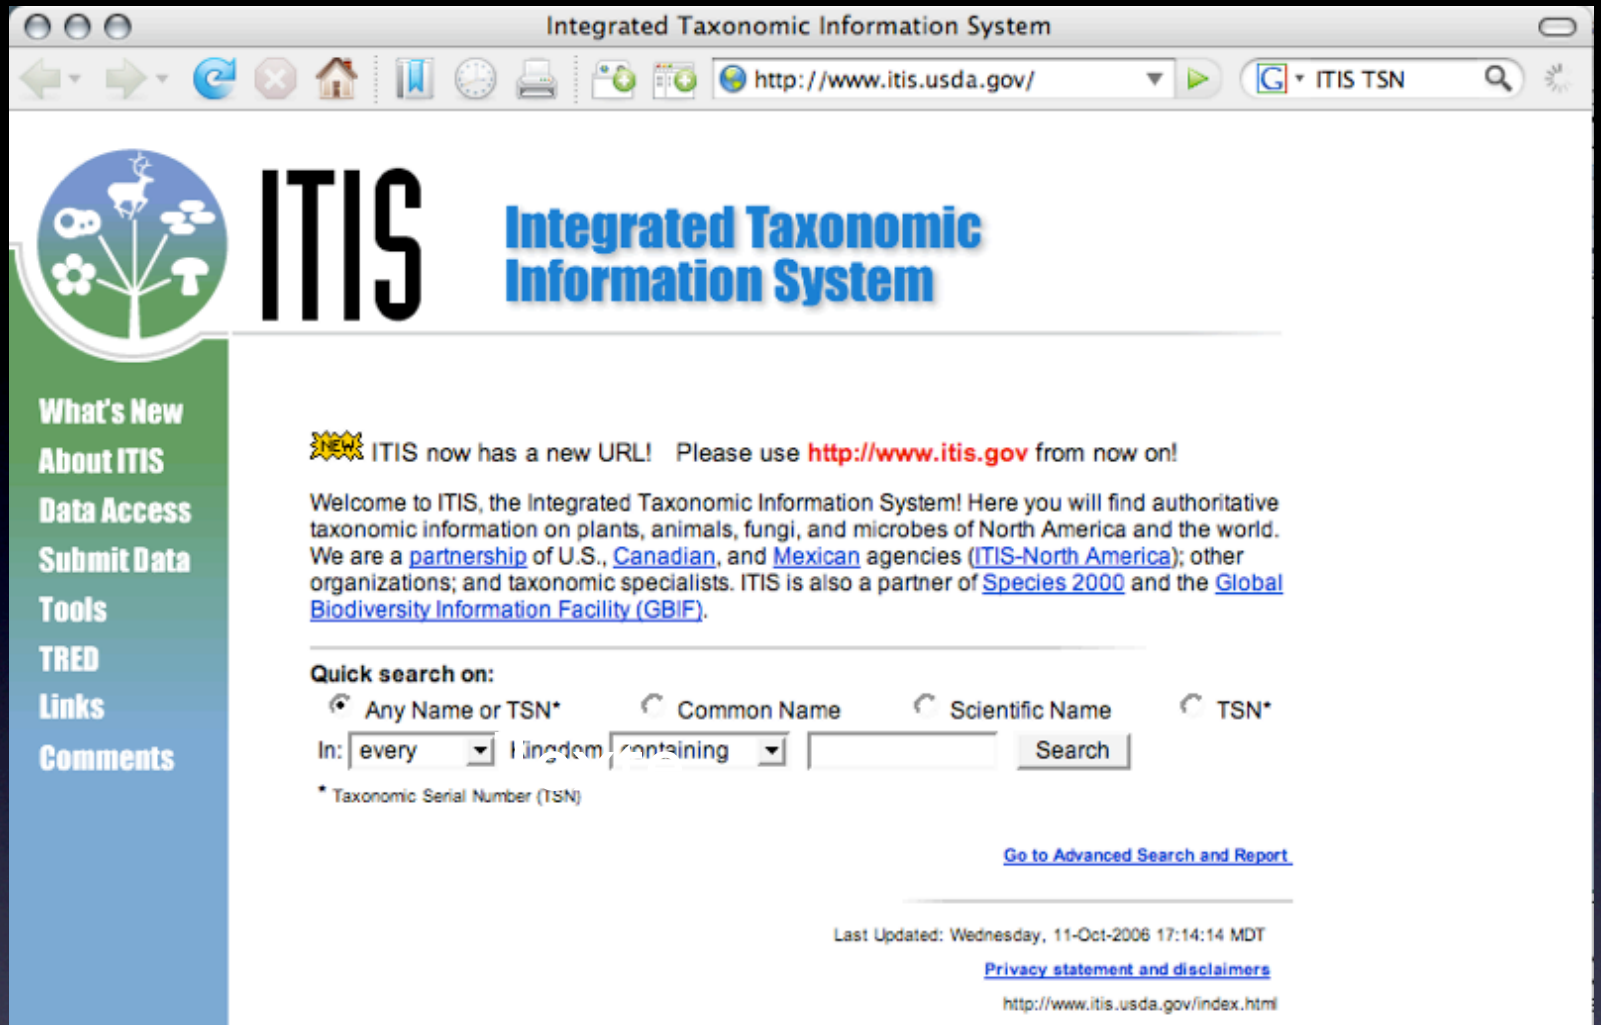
Integrated Taxonomic Information System

http://www.itis.usda.gov/

ITIS TSN

ITIS

Integrated Taxonomic Information System

What's New
About ITIS
Data Access
Submit Data
Tools
TRED
Links
Comments

NEW ITIS now has a new URL! Please use http://www.itis.gov from now on!

Welcome to ITIS, the Integrated Taxonomic Information System! Here you will find authoritative taxonomic information on plants, animals, fungi, and microbes of North America and the world. We are a partnership of U.S., Canadian, and Mexican agencies (ITIS-North America); other organizations; and taxonomic specialists. ITIS is also a partner of Species 2000 and the Global Biodiversity Information Facility (GBIF).

Quick search on:

Any Name or TSN* Common Name Scientific Name TSN*

In: every Kingdom containing Search

* Taxonomic Serial Number (TSN)

Go to Advanced Search and Report

Last Updated: Wednesday, 11-Oct-2006 17:14:14 MDT

Privacy statement and disclaimers

http://www.itis.usda.gov/index.html